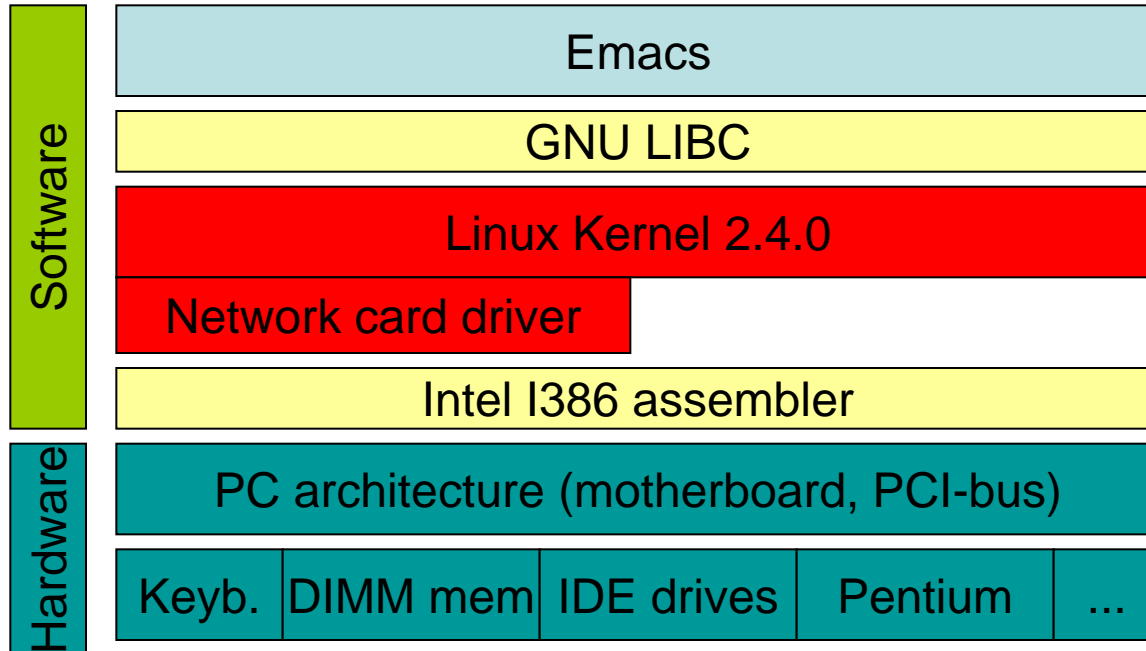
Software

Emacs

GNU LIBC

Linux Kernel 2.4.0

Network card driver

Intel I386 assembler

Hardware

PC architecture (motherboard, PCI-bus)

| Keyb. | DIMM mem | IDE drives | Pentium | ... |
|---|---|---|---|---|